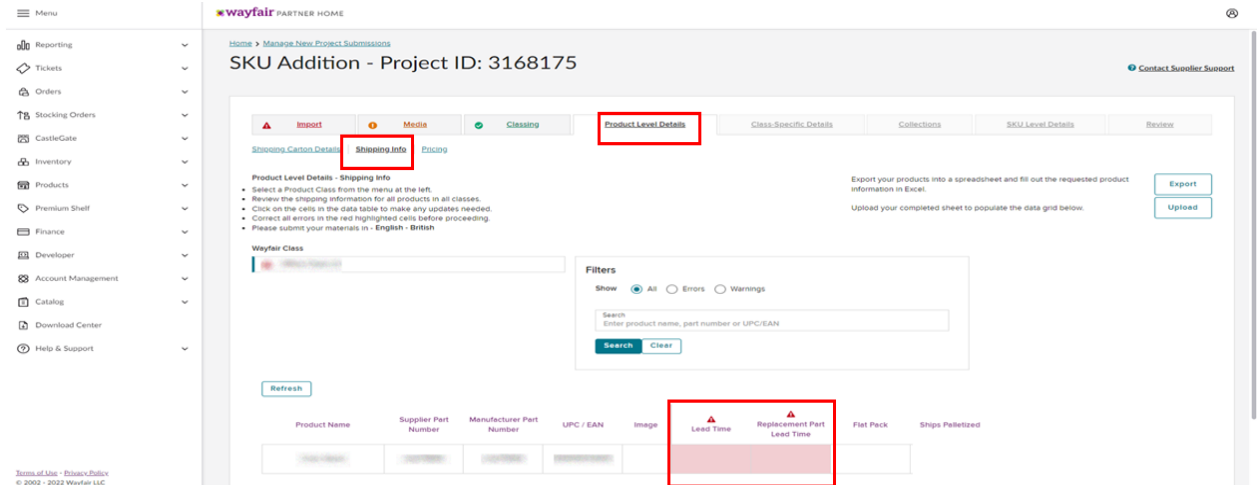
Menu

wayfair PARTNER HOME

Reporting
Tickets
Orders
Stocking Orders
CastleGate
Inventory
Products
Premium Shelf
Finance
Developer
Account Management
Catalog
Download Center
Help & Support

Terms of Use - Privacy Policy
© 2002 - 2022 Wayfair LLC

Home > Manage New Project Submissions

SKU Addition - Project ID: 3168175

Contact Supplier Support

Import | Media | Classing | Product Level Details | Class-Specific Details | Collections | SKU Level Details | Review

Shipping Carton Details | Shipping Info | Pricing

Product Level Details - Shipping Info
- Select a Product Class from the menu at the left.
- Review the shipping information for all products in all classes.
- Click on the cells in the data table to make any updates needed.
- Correct all errors in the red highlighted cells before proceeding.
- Please submit your materials in - English - British

Export your products into a spreadsheet and fill out the requested product information in Excel.

Export

Upload your completed sheet to populate the data grid below.

Upload

Wayfair Class

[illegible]

Filters

Show All Errors Warnings

Search
Enter product name, part number or UPC/EAN

Search Clear

Refresh

| Product Name | Supplier Part Number | Manufacturer Part Number | UPC / EAN | Image | Lead Time | Replacement Part Lead Time | Flat Pack | Ships Palletized |
|---|---|---|---|---|---|---|---|---|
| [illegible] | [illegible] | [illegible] | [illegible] | | | | | |